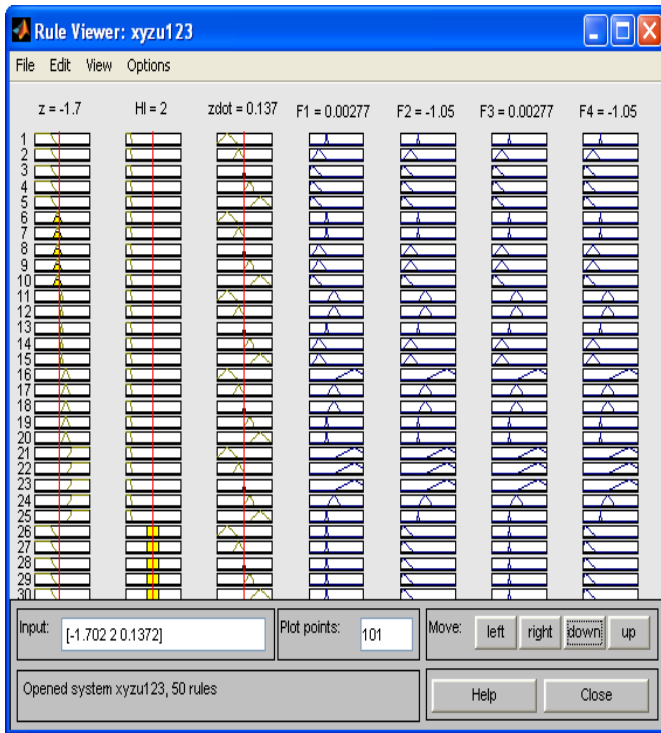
Rule Viewer: xyzu123

File Edit View Options

z = -1.7 HI = 2 zdot = 0.137 F1 = 0.00277 F2 = -1.05 F3 = 0.00277 F4 = -1.05

1
2
3
4
5
6
7
8
9
10
11
12
13
14
15
16
17
18
19
20
21
22
23
24
25
26
27
28
29
30

Input: [-1.702 2 0.1372]

Plot points: 101

Move: left right down up

Opened system xyzu123, 50 rules

Help Close